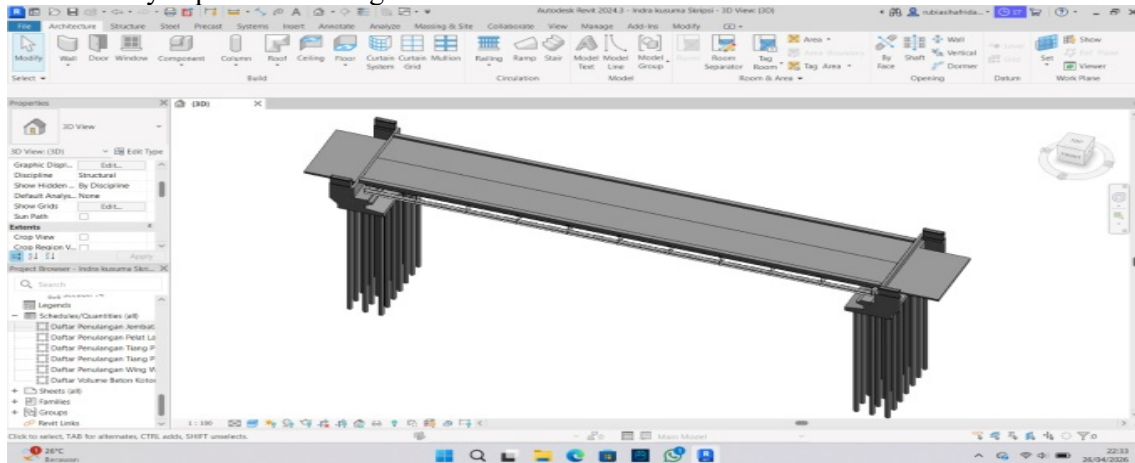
Autodesk Revit 2024.3 - Indra kusuma Skripsi - 3D View: {3D}

rubiashafrida...

File Architecture Structure Steel Precast Systems Insert Annotate Analyze Massing & Site Collaborate View Manage Add-Ins Modify

Modify Wall Door Window Component Column Roof Ceiling Floor Curtain System Curtain Grid Mullion Railing Ramp Stair Model Text Model Line Model Group Room Room Separator Tag Room Area Area Boundary Tag Area By Face Shaft Wall Vertical Dormer Level Grid Set Show Ref Plane Viewer

Select Build Circulation Model Room & Area Opening Datum Work Plane

Properties

3D View

3D View: {3D} Edit Type

Graphic Displ... Edit...
Discipline Structural
Show Hidden ... By Discipline
Default Analys... None
Show Grids Edit...
Sun Path
Extents
Crop View
Crop Region V...

Apply

Project Browser - Indra kusuma Skri...

Search

Legends
Schedules/Quantities (all)
Daftar Penulangan Jembat
Daftar Penulangan Pelat Lo
Daftar Penulangan Tiang P
Daftar Penulangan Tiang P
Daftar Penulangan Wing W
Daftar Volume Beton Kotor
Sheets (all)
Families
Groups
Revit Links

{3D}

1 : 100

Click to select, TAB for alternates, CTRL adds, SHIFT unselects.

:0 Main Model

26°C
Berawan

22:33
26/04/2026